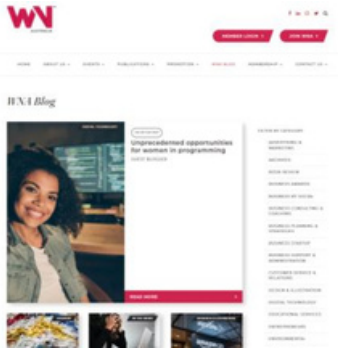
WN
AUSTRALIA

MEMBER LOGIN

JOIN WNA

HOME ABOUT US EVENTS PUBLICATIONS PROMOTION WNA BLOG MEMBERSHIP CONTACT US

WNA Blog

Unprecedented opportunities for women in programming

GUEST BLOGGER

READ MORE

FILTER BY CATEGORY

ADVERTISING & MARKETING

ARCHIVES

BOOK REVIEW

BUSINESS AWARDS

BUSINESS BY DESIGN

BUSINESS CONSULTING & COACHING

BUSINESS PLANNING & STRATEGY

BUSINESS STARTUP

BUSINESS SUPPORT & ADMINISTRATION

CUSTOMER SERVICE & RELATIONS

DESIGN & ILLUSTRATION

DIGITAL TECHNOLOGY

EDUCATIONAL SERVICES

ENTREPRENEURS

ENVIRONMENTAL